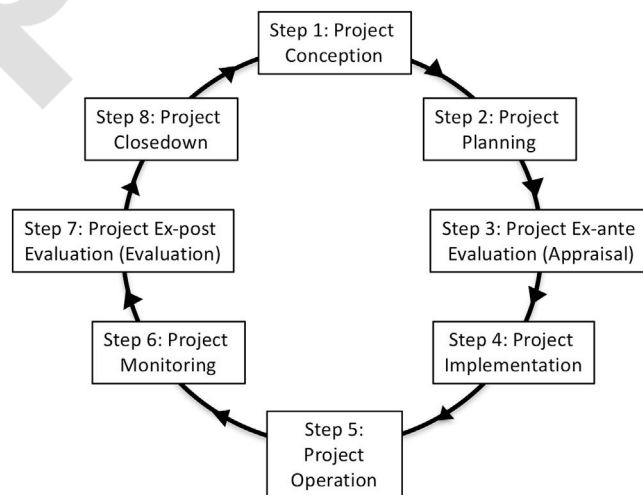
Step 1: Project Conception

Step 2: Project Planning

Step 3: Project Ex-ante Evaluation (Appraisal)

Step 4: Project Implementation

Step 5: Project Operation

Step 6: Project Monitoring

Step 7: Project Ex-post Evaluation (Evaluation)

Step 8: Project Closedown